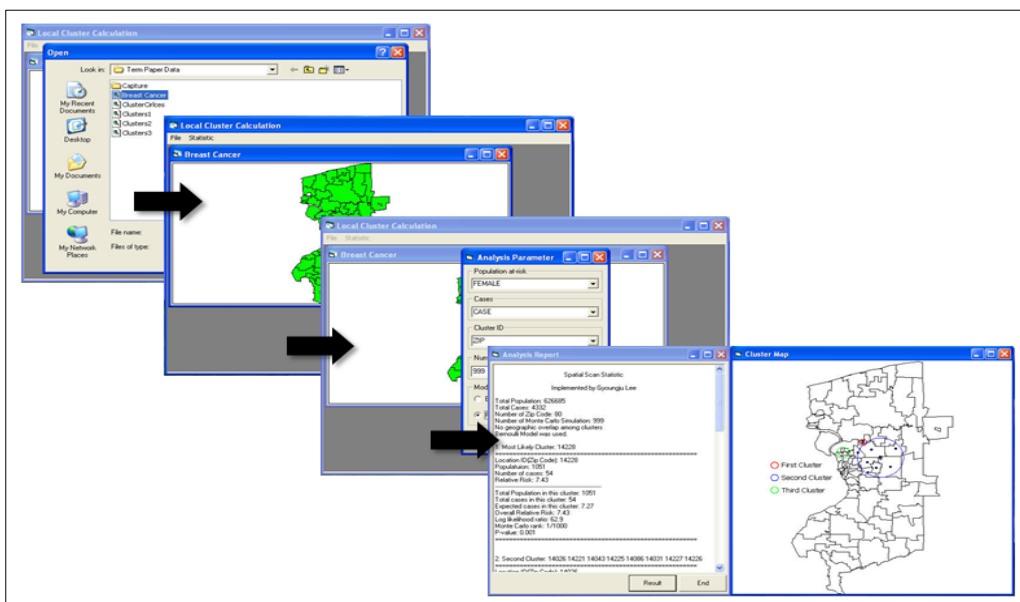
Local Cluster Calculation
File
Open
Look in: Term Paper Data
Capture
Breast Cancer
ClusterCircles
Clusters1
Clusters2
Clusters3
My Recent Documents
Desktop
My Documents
My Computer
My Network Places
File name:
Files of type:

Local Cluster Calculation
File Statistic
Breast Cancer

Local Cluster Calculation
File Statistic
Breast Cancer

Analysis Parameter
Population at-risk
FEMALE
Cases
CASE
Cluster ID
ZIP
Num
999
Mod
B
P

Analysis Report
Spatial Scan Statistic
Implemented by Gyoungju Lee
Total Population: 626685
Total Cases: 4332
Number of Zip Code: 80
Number of Monte Carlo Simulation: 999
No geographic overlap among clusters
Bernoulli Model was used.
1. Most Likely Cluster: 14228
============================
Location ID(Zip Code): 14228
Population: 1051
Number of cases: 54
Relative Risk: 7.43
----------------------------
Total Population in this cluster: 1051
Total cases in this cluster: 54
Expected cases in this cluster: 7.27
Overall Relative Risk: 7.43
Log likelihood ratio: 62.9
Monte Carlo rank: 1/1000
P-value: 0.001
============================
2. Second Cluster: 14026 14221 14043 14225 14086 14031 14227 14226
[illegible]
Result
End

Cluster Map
First Cluster
Second Cluster
Third Cluster